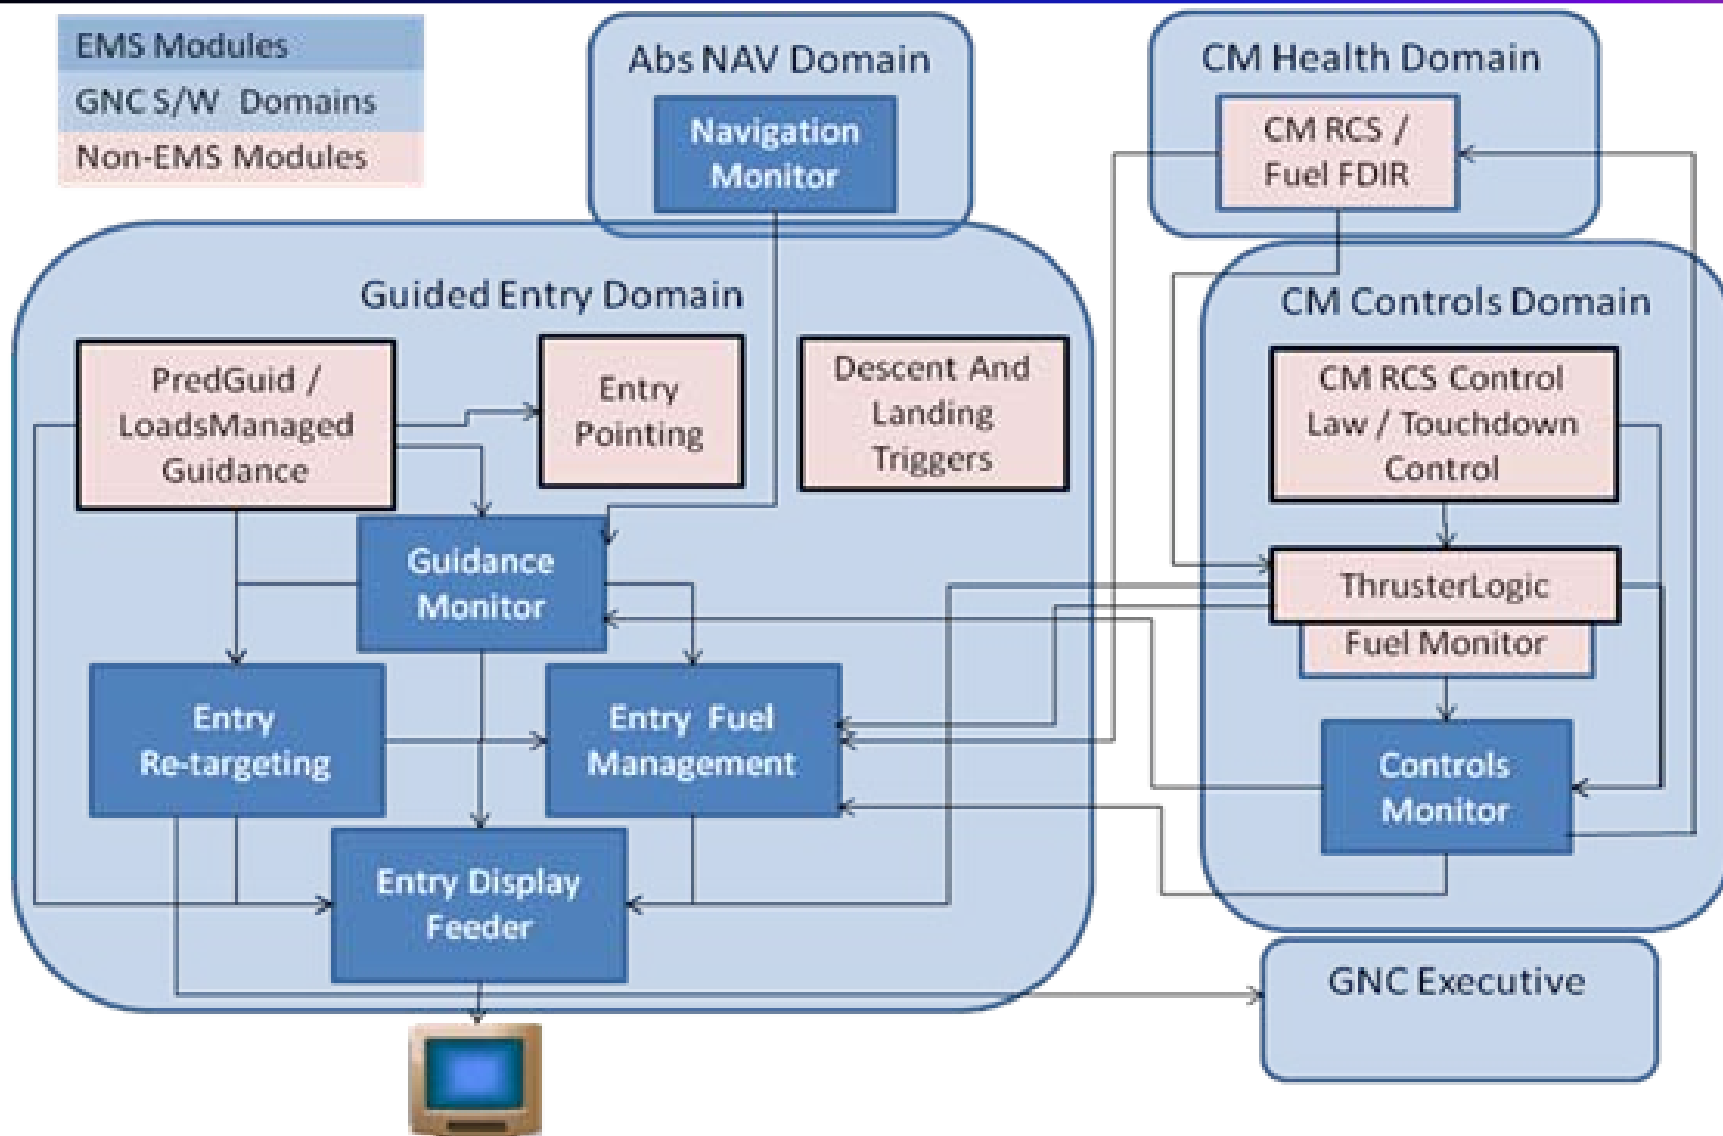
EMS Modules
GNC S/W Domains
Non-EMS Modules

Abs NAV Domain
Navigation Monitor

CM Health Domain
CM RCS / Fuel FDIR

Guided Entry Domain
PredGuid / LoadsManaged Guidance
Entry Pointing
Descent And Landing Triggers
Guidance Monitor
Entry Re-targeting
Entry Fuel Management
Entry Display Feeder

CM Controls Domain
CM RCS Control Law / Touchdown Control
ThrusterLogic
Fuel Monitor
Controls Monitor

GNC Executive